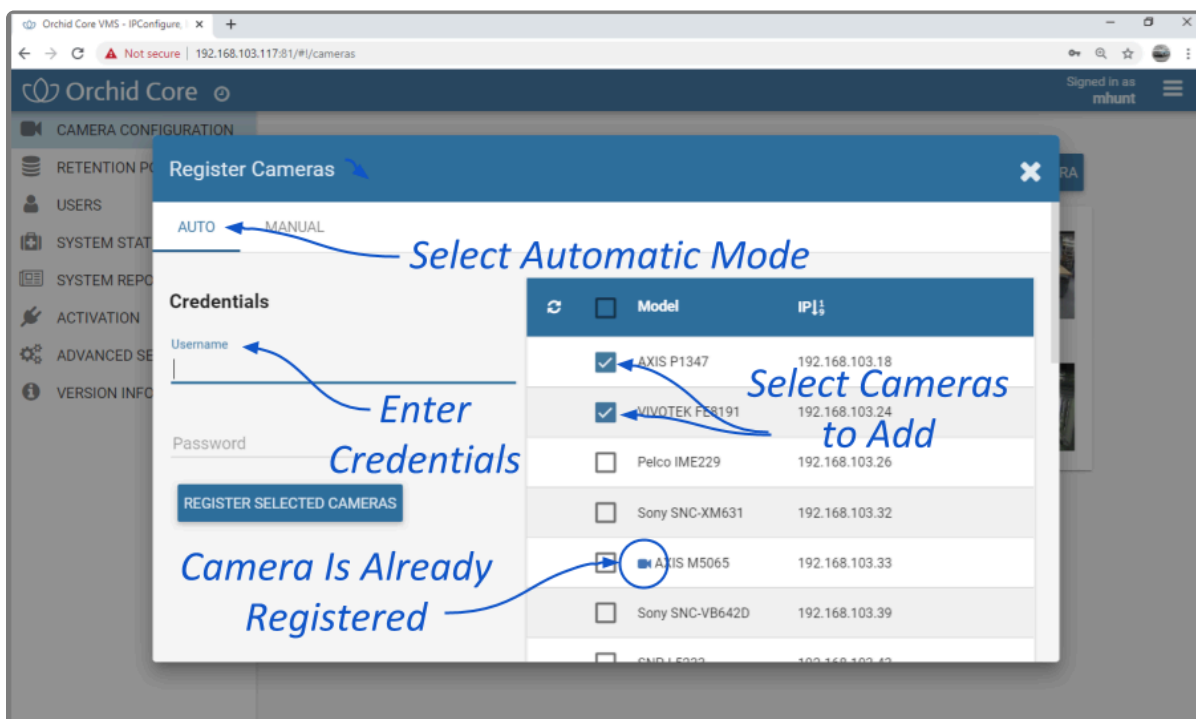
Orchid Core VMS - IPConfigure, I ×

Not secure | 192.168.103.117:81/#!/cameras

Orchid Core

Signed in as
mhunt

CAMERA CONFIGURATION
RETENTION PO
USERS
SYSTEM STAT
SYSTEM REPO
ACTIVATION
ADVANCED SE
VERSION INFO

Register Cameras

RA

AUTO MANUAL

Select Automatic Mode

Credentials

Username

Enter Credentials

Password

REGISTER SELECTED CAMERAS

Camera Is Already Registered

| | | Model | IP |
|---|---|---|---|
| | ☑ | AXIS P1347 | 192.168.103.18 |
| | ☑ | VIVOTEK FE8191 | 192.168.103.24 |
| | ☐ | Pelco IME229 | 192.168.103.26 |
| | ☐ | Sony SNC-XM631 | 192.168.103.32 |
| | ☐ | AXIS M5065 | 192.168.103.33 |
| | ☐ | Sony SNC-VB642D | 192.168.103.39 |
| | ☐ | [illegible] | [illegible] |

Select Cameras to Add